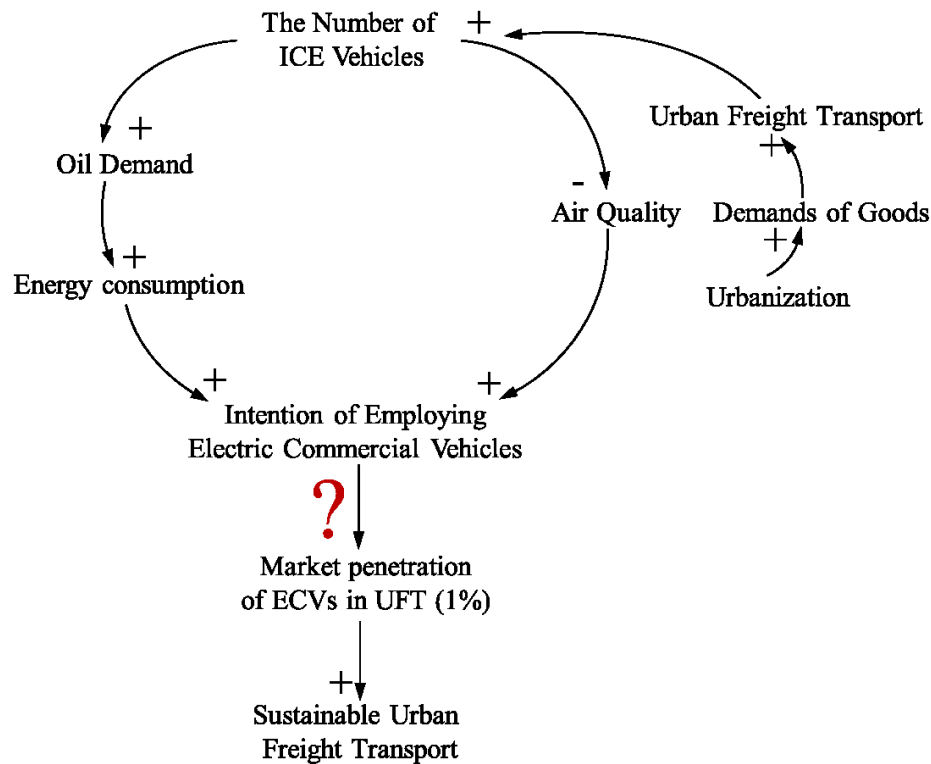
The Number of ICE Vehicles +

+
Oil Demand

+
Energy consumption

-
Air Quality

Urban Freight Transport
+
Demands of Goods
+
Urbanization

+
+
Intention of Employing Electric Commercial Vehicles

?

Market penetration of ECVs in UFT (1%)

+
Sustainable Urban Freight Transport